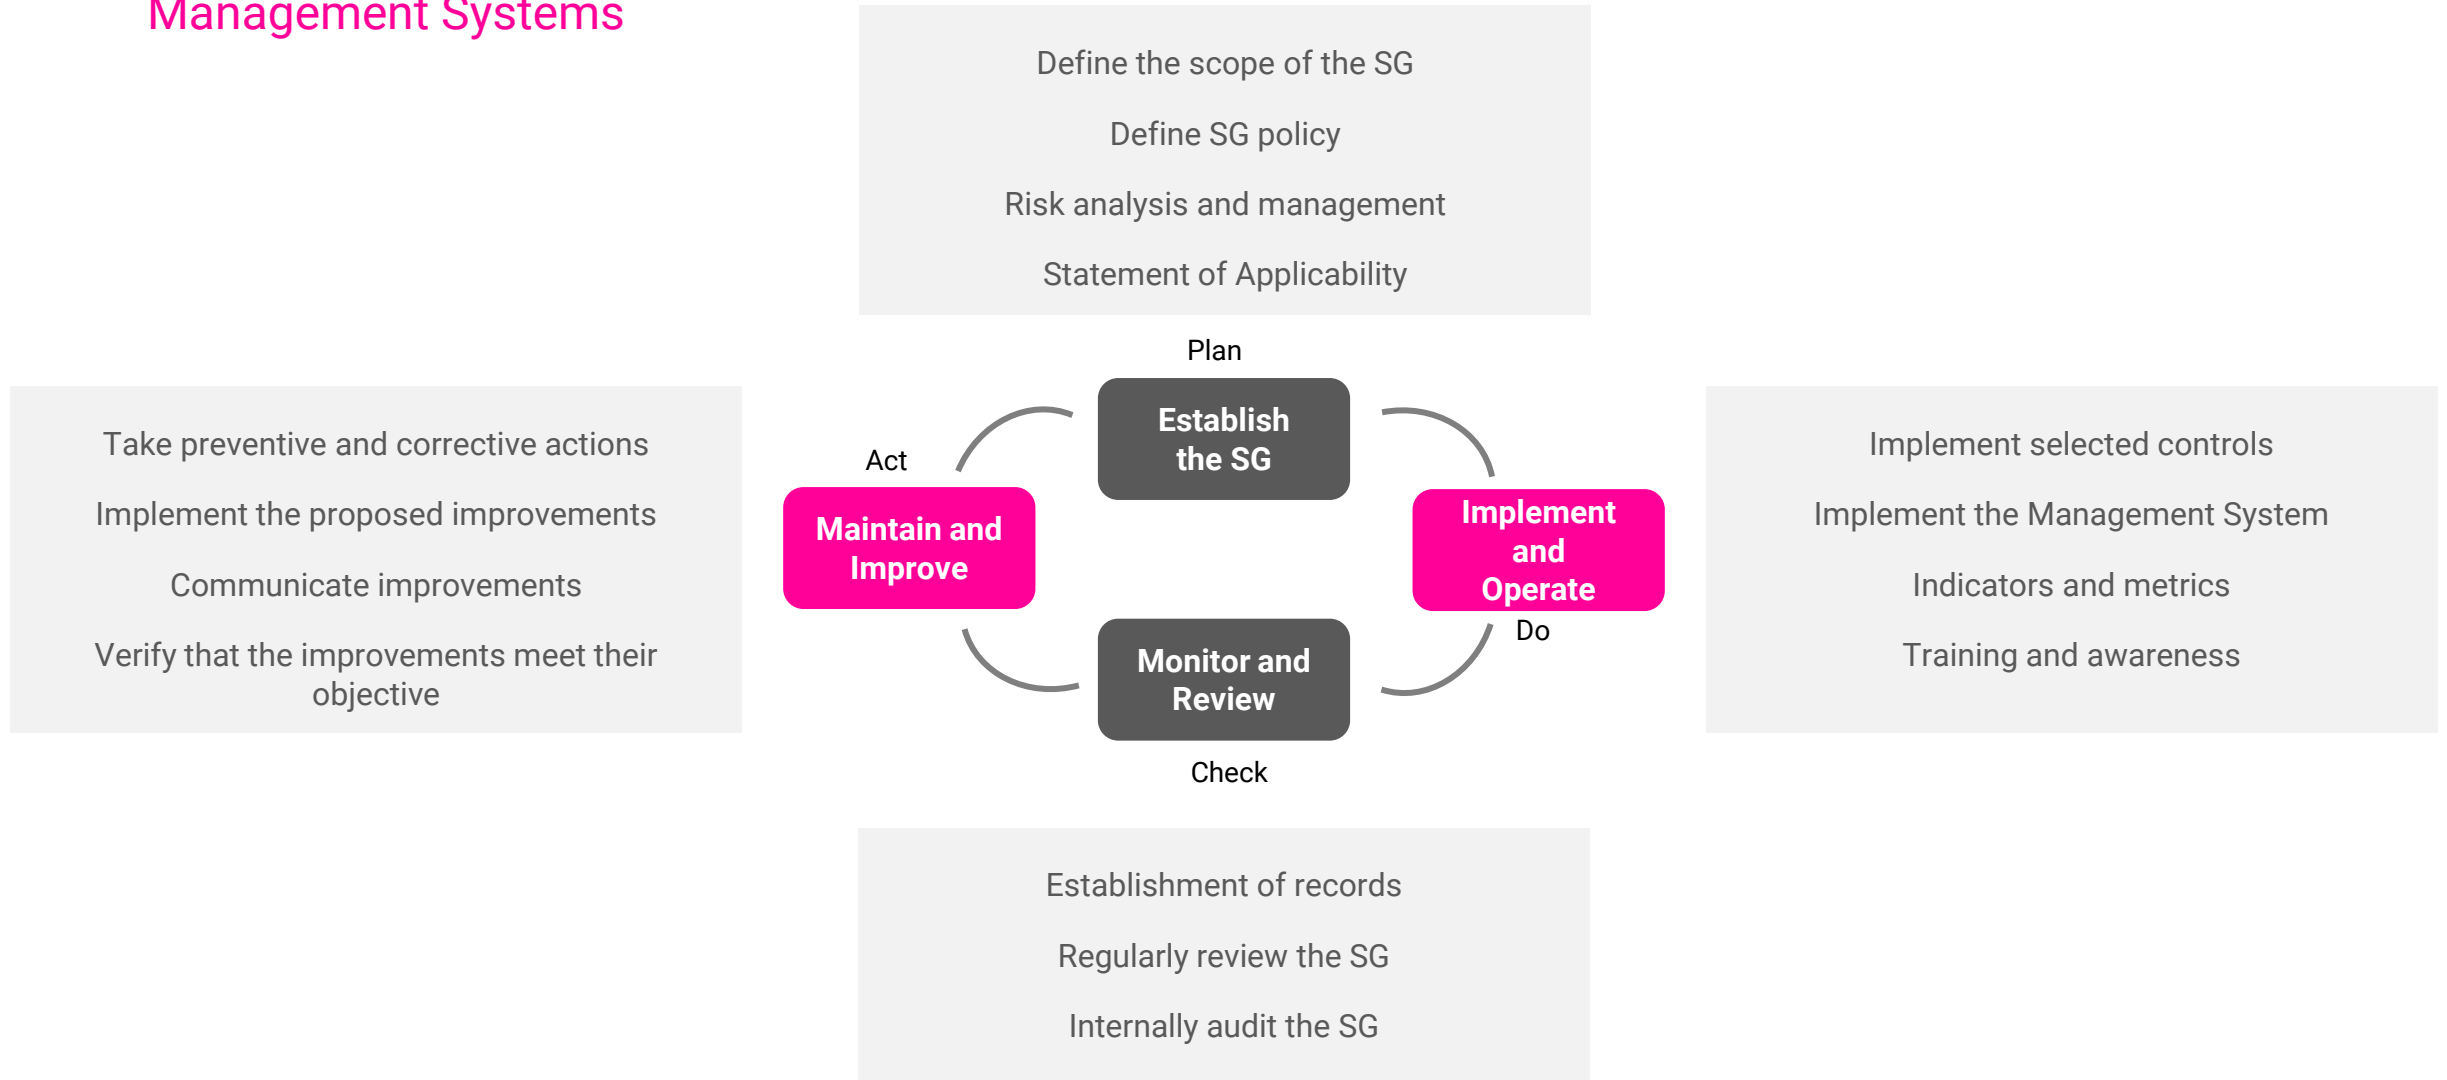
Management Systems

Define the scope of the SG

Define SG policy

Risk analysis and management

Statement of Applicability

Plan

Establish the SG

Act

Maintain and Improve

Implement and Operate

Do

Monitor and Review

Check

Take preventive and corrective actions

Implement the proposed improvements

Communicate improvements

Verify that the improvements meet their objective

Implement selected controls

Implement the Management System

Indicators and metrics

Training and awareness

Establishment of records

Regularly review the SG

Internally audit the SG